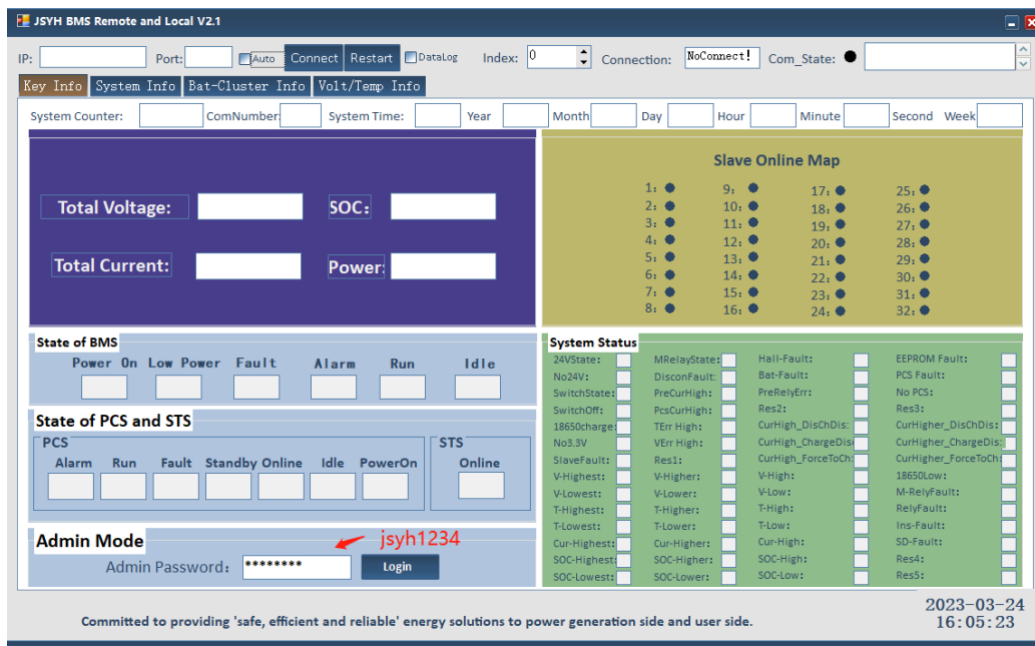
JSYH BMS Remote and Local V2.1

IP: Port: Auto Connect Restart DataLog Index: 0 Connection: NoConnect! Com_State:

Key Info System Info Bat-Cluster Info Volt/Temp Info

System Counter: ComNumber: System Time: Year Month Day Hour Minute Second Week

Total Voltage: SOC:

Total Current: Power:

Slave Online Map

1: 2: 3: 4: 5: 6: 7: 8:
9: 10: 11: 12: 13: 14: 15: 16:
17: 18: 19: 20: 21: 22: 23: 24:
25: 26: 27: 28: 29: 30: 31: 32:

State of BMS
Power On Low Power Fault Alarm Run Idle

State of PCS and STS
PCS
Alarm Run Fault Standby Online Idle PowerOn
STS
Online

Admin Mode
Admin Password: ******** Login
jsyh1234

System Status
24VState: No24V: SwitchState: SwitchOff: 18650charge: No3.3V SlaveFault: V-Highest: V-Lowest: T-Highest: T-Lowest: Cur-Highest: SOC-Highest: SOC-Lowest:
MRelayState: DisconFault: PreCurHigh: PcsCurHigh: TErr High: VErr High: Res1: V-Higher: V-Lower: T-Higher: T-Lower: Cur-Higher: SOC-Higher: SOC-Lower:
Hall-Fault: Bat-Fault: PreRelyErr: Res2: CurHigh_DisChDis: CurHigh_ChargeDis: CurHigh_ForceToCh: V-High: V-Low: T-High: T-Low: Cur-High: SOC-High: SOC-Low:
EEPROM Fault: PCS Fault: No PCS: Res3: CurHigher_DisChDis: CurHigher_ChargeDis: CurHigher_ForceToCh: 18650Low: M-RelyFault: RelyFault: Ins-Fault: SD-Fault: Res4: Res5:

Committed to providing 'safe, efficient and reliable' energy solutions to power generation side and user side.

2023-03-24
16:05:23